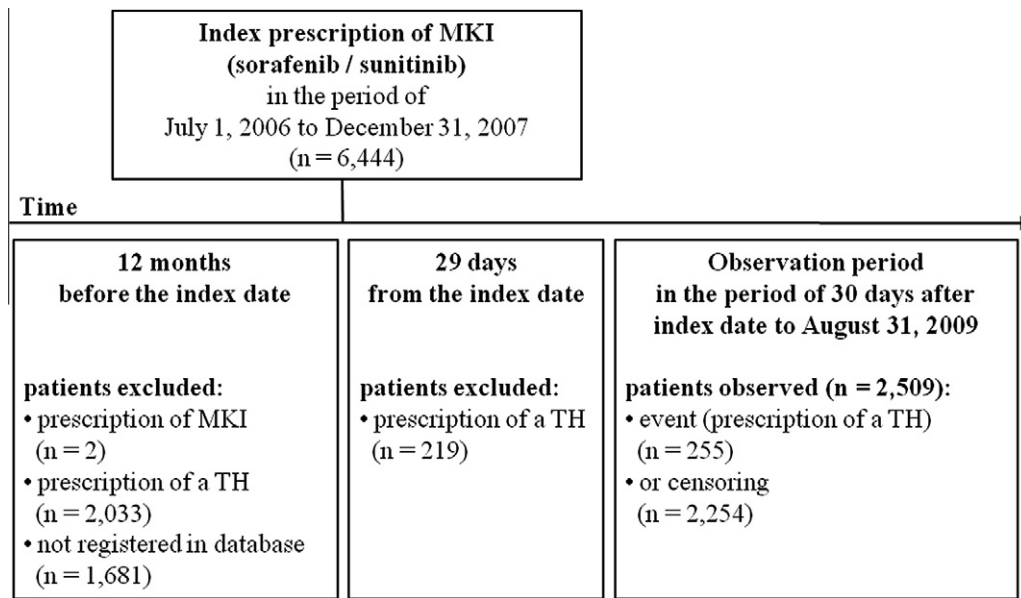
Index prescription of MKI (sorafenib / sunitinib) in the period of July 1, 2006 to December 31, 2007 (n = 6,444)

Time

12 months before the index date

patients excluded:
• prescription of MKI (n = 2)
• prescription of a TH (n = 2,033)
• not registered in database (n = 1,681)

29 days from the index date

patients excluded:
• prescription of a TH (n = 219)

Observation period in the period of 30 days after index date to August 31, 2009

patients observed (n = 2,509):
• event (prescription of a TH) (n = 255)
• or censoring (n = 2,254)